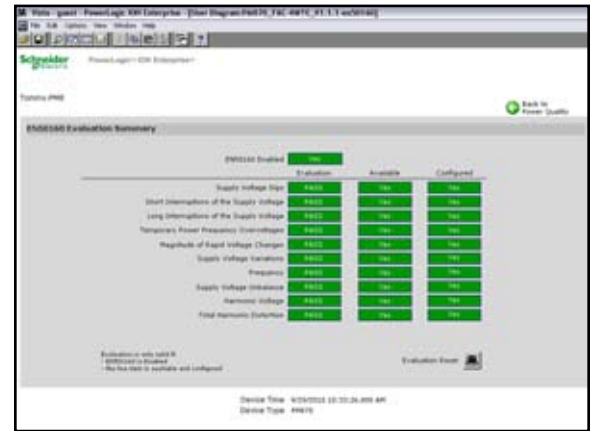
Vista - guest - PowerLogic ION Enterprise - [User Diagram PM870_TAC-RWTC_V1.1.1-en50160]

File Edit Options View Window Help

Schneider Electric

PowerLogic ION Enterprise

Tommy PM8

Back to Power Quality

EN50160 Evaluation Summary

EN50160 Enabled YES

| | Evaluation | Available | Configured |
|---|---|---|---|
| Supply Voltage Dips | PASS | Yes | Yes |
| Short Interruptions of the Supply Voltage | PASS | Yes | Yes |
| Long Interruptions of the Supply Voltage | PASS | Yes | Yes |
| Temporary Power Frequency Overvoltages | PASS | Yes | Yes |
| Magnitude of Rapid Voltage Changes | PASS | Yes | Yes |
| Supply Voltage Variations | PASS | Yes | Yes |
| Frequency | PASS | Yes | Yes |
| Supply Voltage Unbalance | PASS | Yes | Yes |
| Harmonic Voltage | PASS | Yes | Yes |
| Total Harmonic Distortion | PASS | Yes | Yes |

Evaluation is only valid if:
- EN50160 is Enabled
- the line item is available and configured

Evaluation Reset

Device Time 4/29/2010 10:33:26.000 AM
Device Type PM870